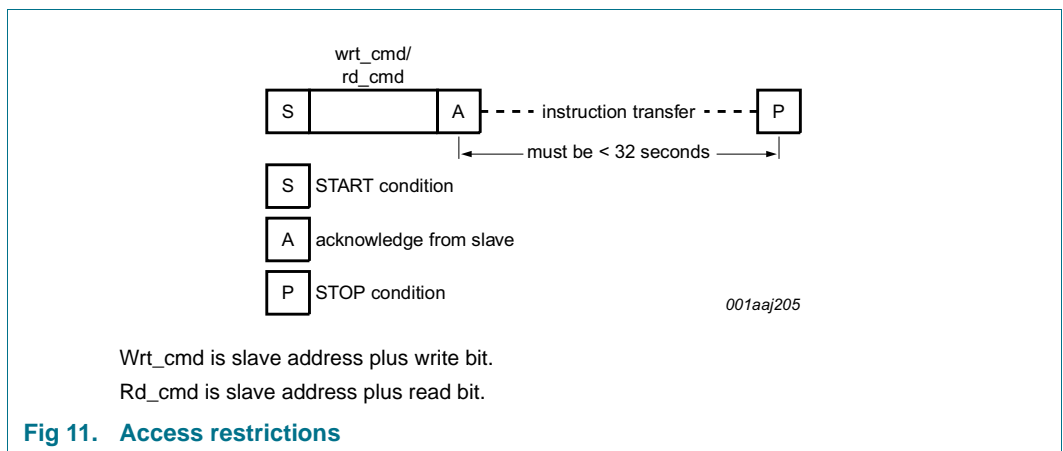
wrt_cmd/
rd_cmd

S

A

instruction transfer

P

must be < 32 seconds

S START condition

A acknowledge from slave

P STOP condition

001aaj205

Wrt_cmd is slave address plus write bit.

Rd_cmd is slave address plus read bit.

Fig 11. Access restrictions